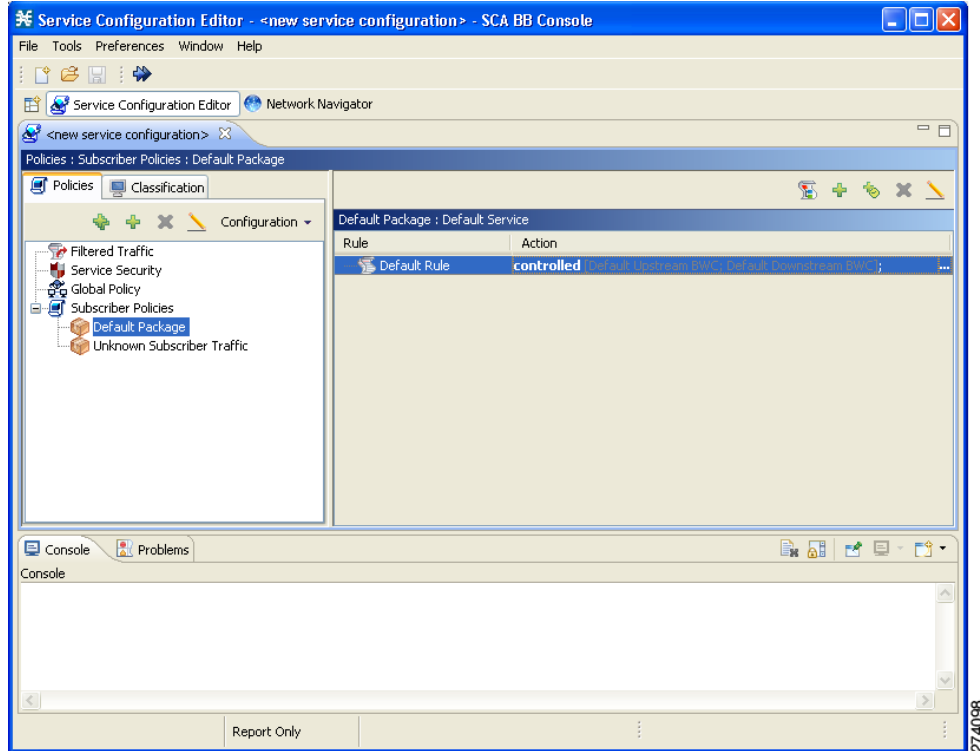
Service Configuration Editor - <new service configuration> - SCA BB Console

File Tools Preferences Window Help

Service Configuration Editor
Network Navigator

<new service configuration>

Policies : Subscriber Policies : Default Package

Policies
Classification

Configuration

Filtered Traffic
Service Security
Global Policy
Subscriber Policies
Default Package
Unknown Subscriber Traffic

Default Package : Default Service

| Rule | Action |
|---|---|
| Default Rule | controlled [Default Upstream BWC; Default Downstream BWC]; ... |

Console
Problems

Console

Report Only

274098